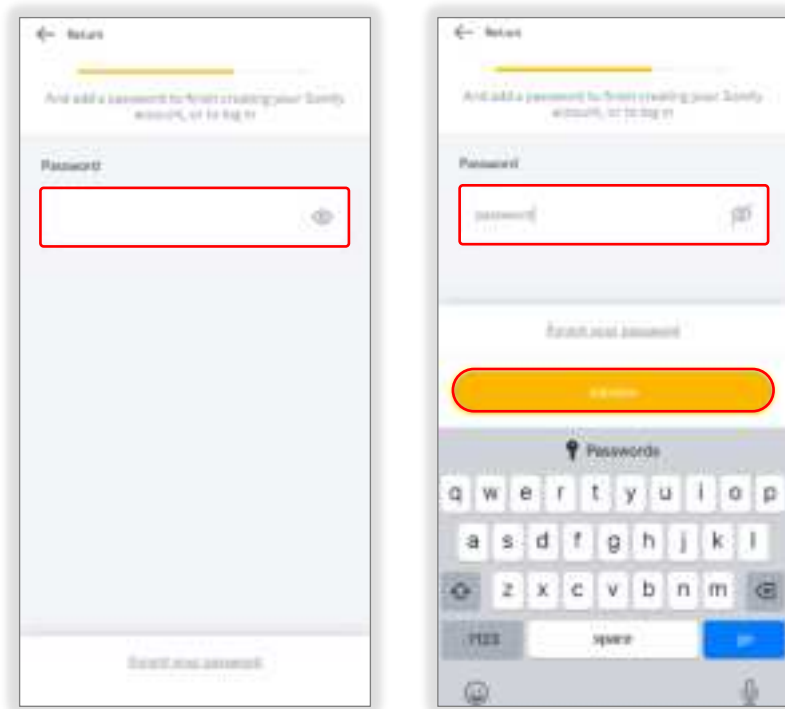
Return

And add a password to finish creating your Somfy account, or to log in

Password

Forgot your password

Return

And add a password to finish creating your Somfy account, or to log in

Password

password

Forgot your password

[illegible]

Passwords

q w e r t y u i o p

a s d f g h j k l

z x c v b n m

?123 space go